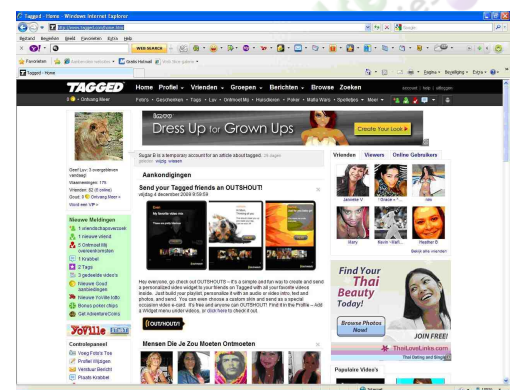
Tagged - Home - Windows Internet Explorer

Bestand Bewerken Beeld Favorieten Extra Help

WEB SEARCH

Favorieten

Tagged - Home

Pagina Beveiliging Extra

TAGGED

Home Profiel Vrienden Groepen Berichten Browse Zoeken

Dress Up for Grown Ups

Create Your Look

Sugar B is a temporary account for an article about tagged.

Aankondigingen

Send your Tagged friends an OUTSHOUT!

Hey everyone, go check out OUTSHOUTS – it's a simple and fun way to create and send a personalized video widget to your friends on Tagged with all your favorite videos inside. Just build your playlist, personalize it with an audio or video intro, text and photos, and send. You can even choose a custom skin and send as a special occasion video e-card. It's free and anyone can OUTSHOUT! Find it in the Profile – Add a Widget menu under videos, or click here to check it out.

OUTSHOUT!

Mensen Die Je Zou Moeten Ontmoeten

Nieuwe Meldingen

1 vriendschapsverzoek

1 nieuwe vriend

Controlepaneel

Vraag Foto's Toe

Profiel Wijzigen

Vrienden Viewers Online Gebruikers

Find Your Thai Beauty Today!

Browse Photos Now!

JOIN FREE!

ThaiLoveLinks.com

Populaire Video's

Internet